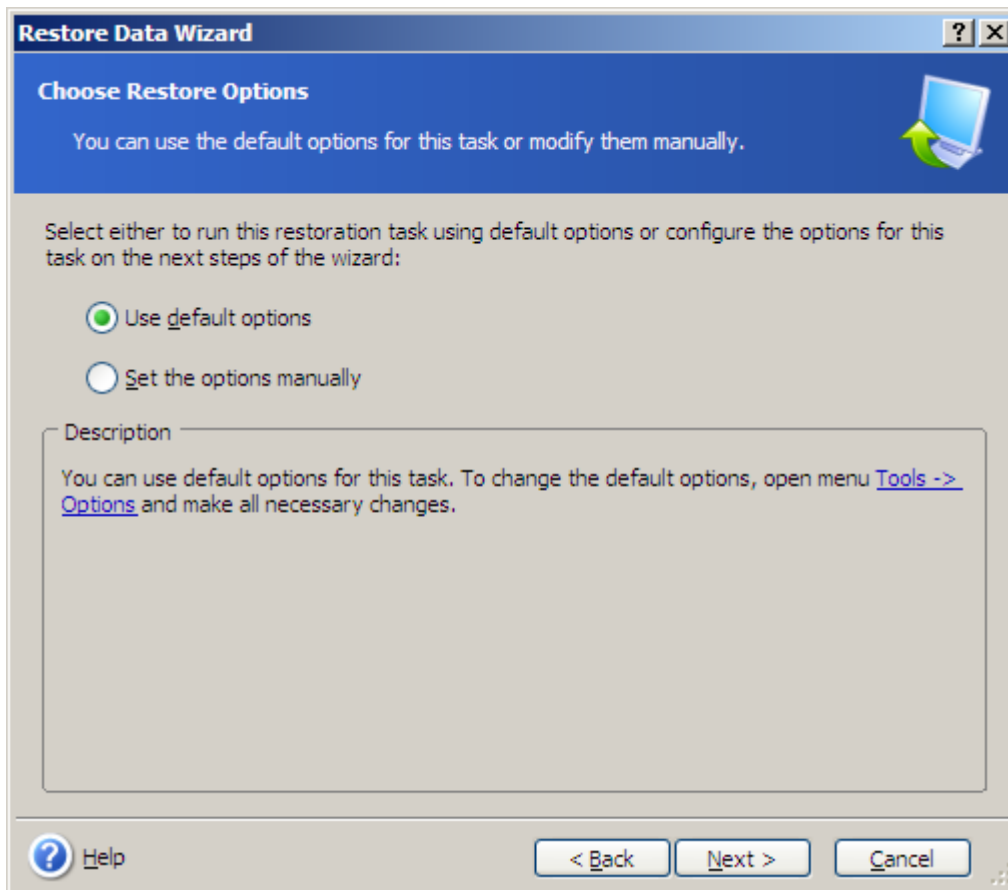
Restore Data Wizard

?

Choose Restore Options

You can use the default options for this task or modify them manually.

Select either to run this restoration task using default options or configure the options for this task on the next steps of the wizard:

Use default options

Set the options manually

Description

You can use default options for this task. To change the default options, open menu Tools -> Options and make all necessary changes.

Help

< Back

Next >

Cancel